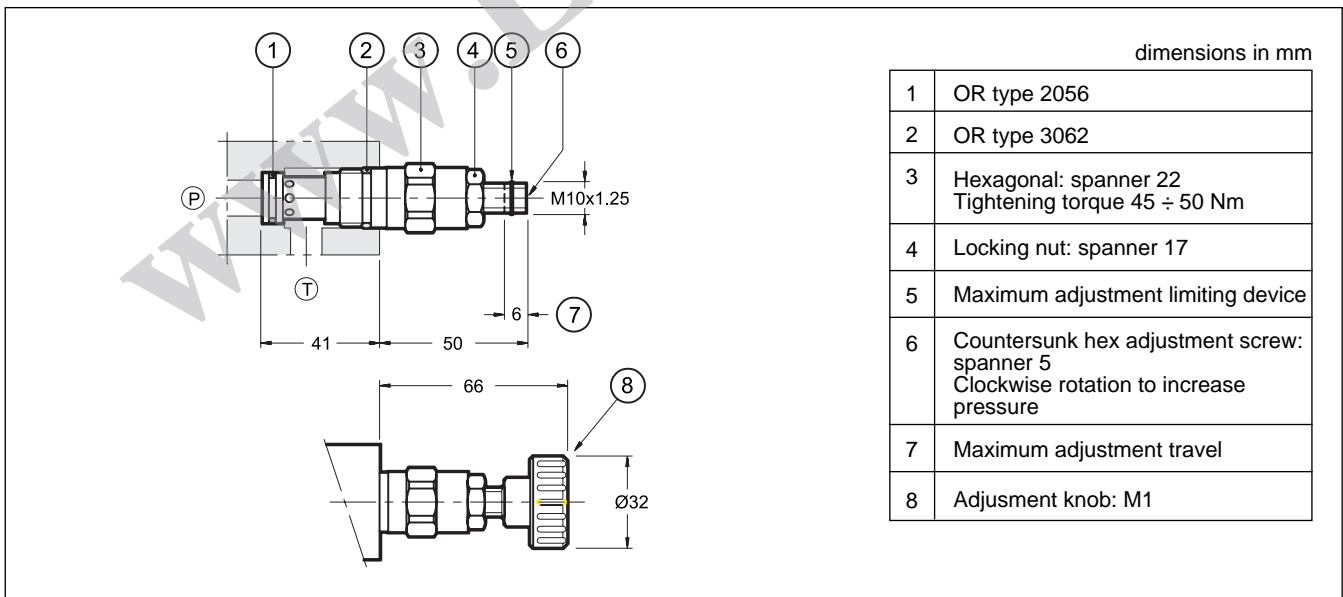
1 2 3 4 5 6

P

M10x1.25

T

6 7

41 50

66 8

Ø32

dimensions in mm

| | |
|---|---|
| 1 | OR type 2056 |
| 2 | OR type 3062 |
| 3 | Hexagonal: spanner 22 Tightening torque 45 ÷ 50 Nm |
| 4 | Locking nut: spanner 17 |
| 5 | Maximum adjustment limiting device |
| 6 | Countersunk hex adjustment screw: spanner 5 Clockwise rotation to increase pressure |
| 7 | Maximum adjustment travel |
| 8 | Adjusment knob: M1 |